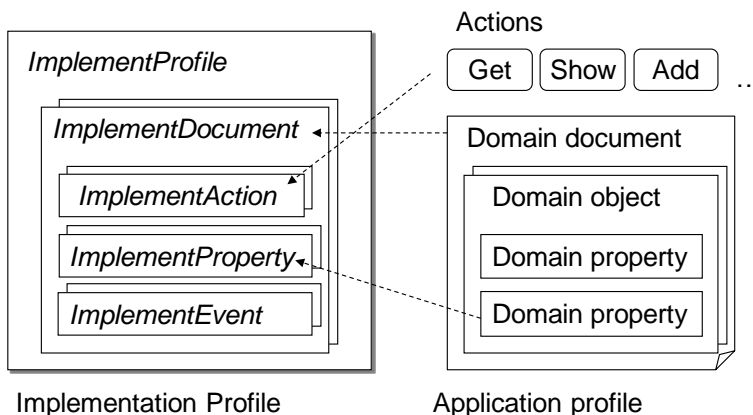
Actions

Get Show Add ..

ImplementProfile

ImplementDocument

ImplementAction

ImplementProperty

ImplementEvent

Domain document

Domain object

Domain property

Domain property

Implementation Profile

Application profile